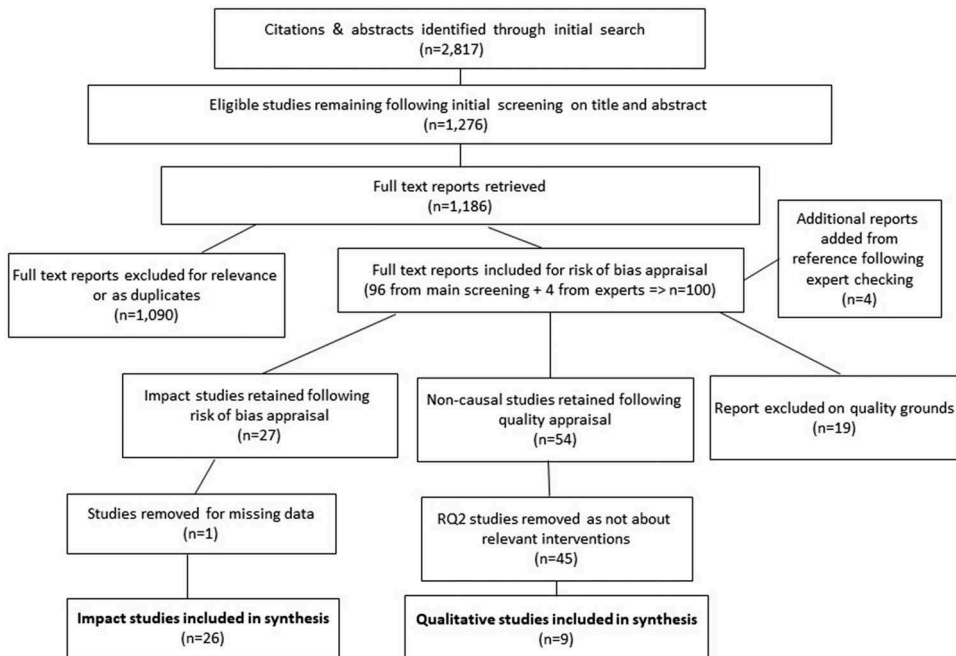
Citations & abstracts identified through initial search
(n=2,817)

Eligible studies remaining following initial screening on title and abstract
(n=1,276)

Full text reports retrieved
(n=1,186)

Additional reports added from reference following expert checking
(n=4)

Full text reports excluded for relevance or as duplicates
(n=1,090)

Full text reports included for risk of bias appraisal
(96 from main screening + 4 from experts => n=100)

Impact studies retained following risk of bias appraisal
(n=27)

Non-causal studies retained following quality appraisal
(n=54)

Report excluded on quality grounds
(n=19)

Studies removed for missing data
(n=1)

RQ2 studies removed as not about relevant interventions
(n=45)

**Impact studies included in synthesis**
(n=26)

**Qualitative studies included in synthesis**
(n=9)